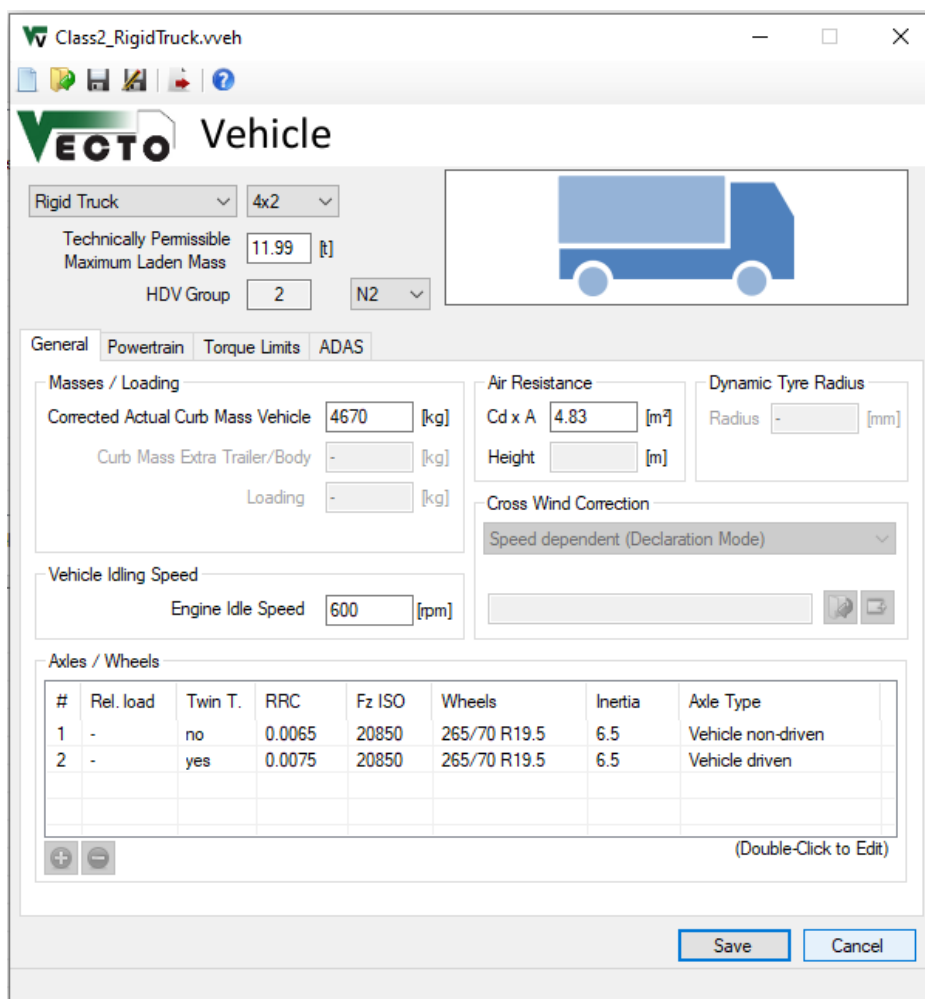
Class2_RigidTruck.vveh

VECTO Vehicle

Rigid Truck
4x2
Technically Permissible Maximum Laden Mass 11.99 [t]
HDV Group 2
N2

General | Powertrain | Torque Limits | ADAS

Masses / Loading
Corrected Actual Curb Mass Vehicle 4670 [kg]
Curb Mass Extra Trailer/Body - [kg]
Loading - [kg]

Air Resistance
Cd x A 4.83 [m²]
Height [m]

Dynamic Tyre Radius
Radius - [mm]

Cross Wind Correction
Speed dependent (Declaration Mode)

Vehicle Idling Speed
Engine Idle Speed 600 [rpm]

Axles / Wheels

| # | Rel. load | Twin T. | RRC | Fz ISO | Wheels | Inertia | Axle Type |
|---|---|---|---|---|---|---|---|
| 1 | - | no | 0.0065 | 20850 | 265/70 R19.5 | 6.5 | Vehicle non-driven |
| 2 | - | yes | 0.0075 | 20850 | 265/70 R19.5 | 6.5 | Vehicle driven |

(Double-Click to Edit)

Save
Cancel